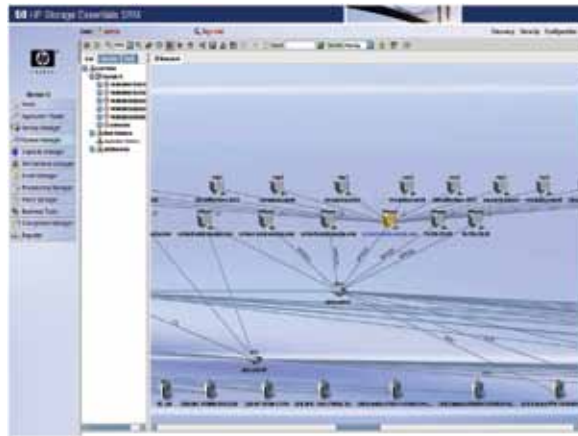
HP Storage Essentials SRM

Discovery Security Configuration

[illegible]

Home
Application Viewer
Storage Manager
System Manager
Capacity Manager
Performance Manager
Event Manager
Provisioning Manager
Policy Manager
Business Tools
Chargeback Manager
Reporter